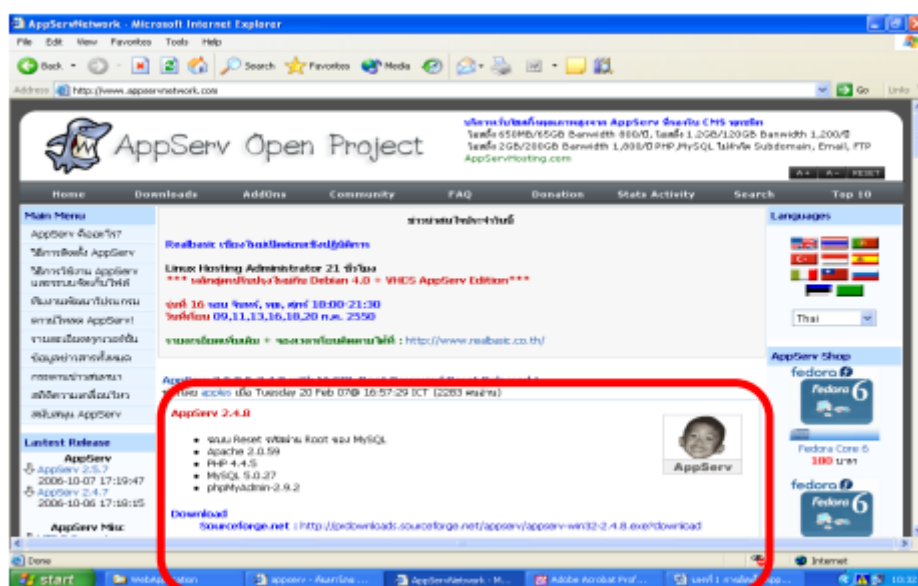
AppServNetwork - Microsoft Internet Explorer

File Edit View Favorites Tools Help

Back Search Favorites Media

Address http://www.appservnetwork.com Go Links

AppServ Open Project

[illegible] AppServ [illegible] CMS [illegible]
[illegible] 650MB/65GB Banwidth 800/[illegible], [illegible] 1.2GB/120GB Banwidth 1,200/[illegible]
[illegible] 2GB/200GB Banwidth 1,600/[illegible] PHP,MySQL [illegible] Subdomain, Email, FTP
AppServHosting.com

A+ A- RESET

Home Downloads AddOns Community FAQ Donation Stats Activity Search Top 10

Main Menu
AppServ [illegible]?
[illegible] AppServ
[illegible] AppServ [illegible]
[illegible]
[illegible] AppServ
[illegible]
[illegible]
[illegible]
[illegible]
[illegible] AppServ

Latest Release
AppServ
AppServ 2.5.7
2006-10-07 17:19:47
AppServ 2.4.7
2006-10-06 17:19:15

AppServ Mis

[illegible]

Realbasic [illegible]

Linux Hosting Administrator 21 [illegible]
*** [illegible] Debian 4.0 + VHCS AppServ Edition***

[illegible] 16 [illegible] 18:00-21:30
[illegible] 09,11,13,16,18,20 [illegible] 2550

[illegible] : http://www.realbasic.co.th/

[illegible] appserv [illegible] Tuesday 20 Feb 07@ 16:57:29 ICT (2283 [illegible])

AppServ 2.4.8

• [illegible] Reset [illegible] Root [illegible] MySQL
• Apache 2.0.59
• PHP 4.4.5
• MySQL 5.0.27
• phpMyAdmin-2.9.2

AppServ

Download
Sourceforge.net : http://prdownloads.sourceforge.net/appserv/appserv-win32-2.4.8.exe?download

Languages
Thai

AppServ Shop
fedora
Fedora 6
Fedora Core 6
100 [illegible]
fedora
Fedora 6

Done Internet

start WebApp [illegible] appserv - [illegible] AppServNetwork - M... Adobe Acrobat Prof... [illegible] 10:3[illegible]